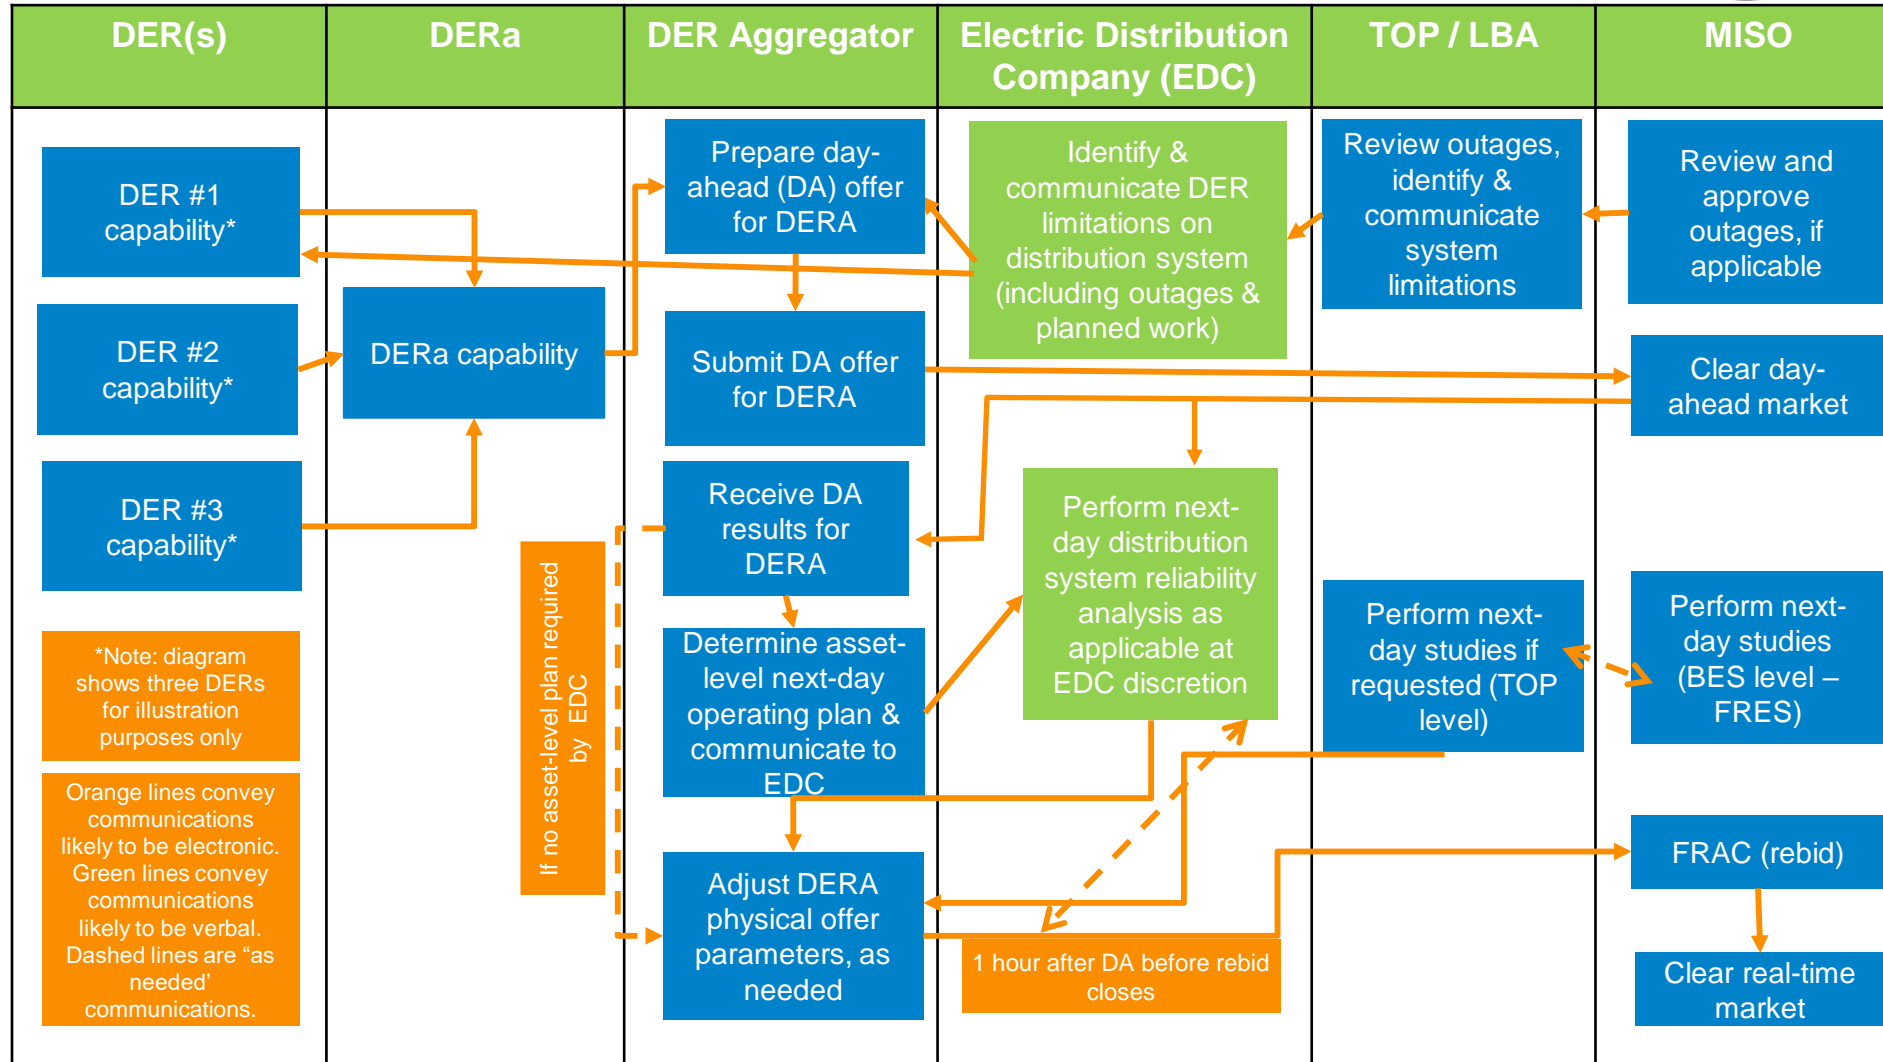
| DER(s) | DERa | DER Aggregator | Electric Distribution Company (EDC) | TOP / LBA | MISO |
|---|---|---|---|---|---|

DER #1 capability*

DER #2 capability*

DER #3 capability*

*Note: diagram shows three DERs for illustration purposes only

Orange lines convey communications likely to be electronic. Green lines convey communications likely to be verbal. Dashed lines are “as needed’ communications.

DERa capability

If no asset-level plan required by EDC

Prepare day-ahead (DA) offer for DERA

Submit DA offer for DERA

Receive DA results for DERA

Determine asset-level next-day operating plan & communicate to EDC

Adjust DERA physical offer parameters, as needed

Identify & communicate DER limitations on distribution system (including outages & planned work)

Perform next-day distribution system reliability analysis as applicable at EDC discretion

1 hour after DA before rebid closes

Review outages, identify & communicate system limitations

Perform next-day studies if requested (TOP level)

Review and approve outages, if applicable

Clear day-ahead market

Perform next-day studies (BES level – FRES)

FRAC (rebid)

Clear real-time market